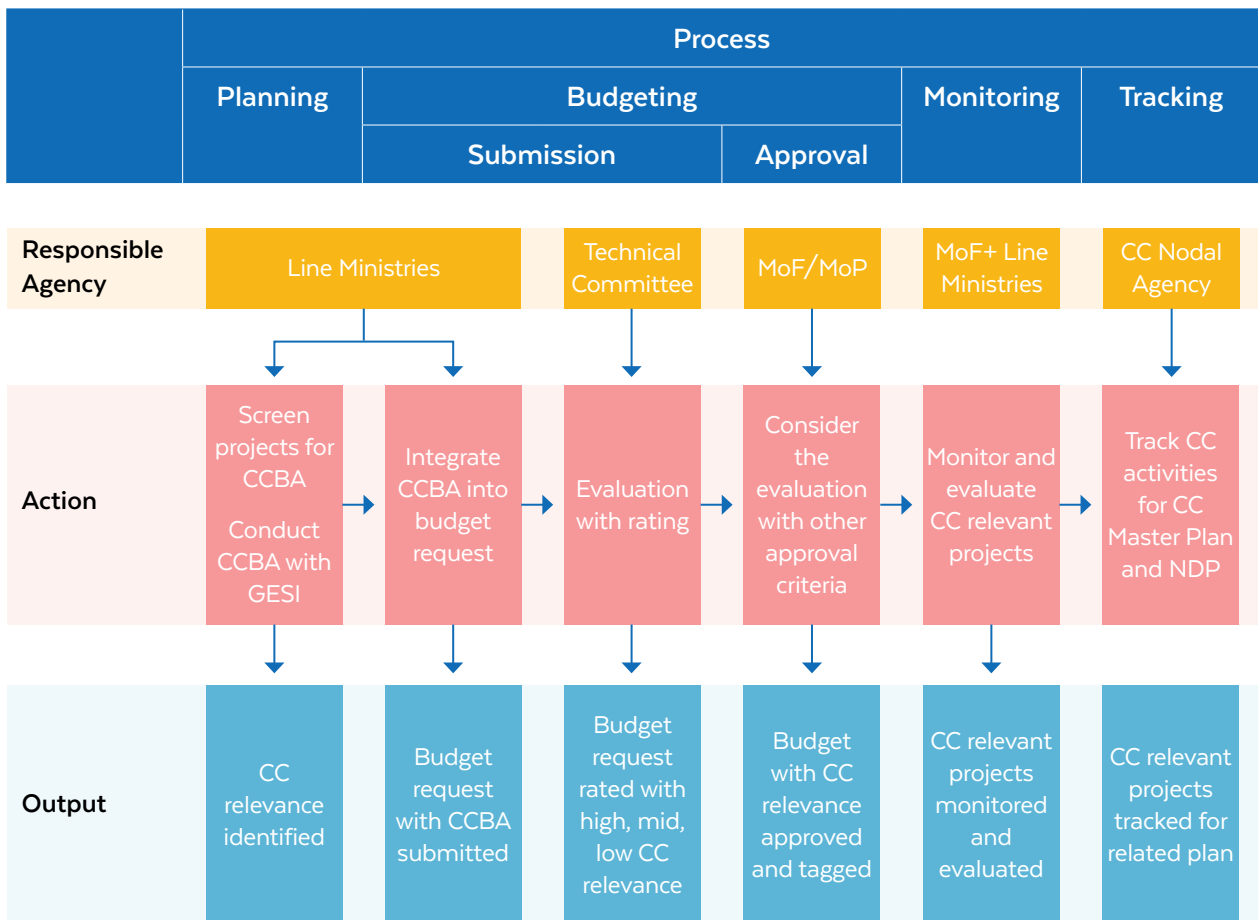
Process

Planning | Budgeting | Monitoring | Tracking

Submission | Approval

Responsible Agency

Line Ministries

Technical Committee

MoF/MoP

MoF+ Line Ministries

CC Nodal Agency

Action

Screen projects for CCBA

Conduct CCBA with GESI

Integrate CCBA into budget request

Evaluation with rating

Consider the evaluation with other approval criteria

Monitor and evaluate CC relevant projects

Track CC activities for CC Master Plan and NDP

Output

CC relevance identified

Budget request with CCBA submitted

Budget request rated with high, mid, low CC relevance

Budget with CC relevance approved and tagged

CC relevant projects monitored and evaluated

CC relevant projects tracked for related plan